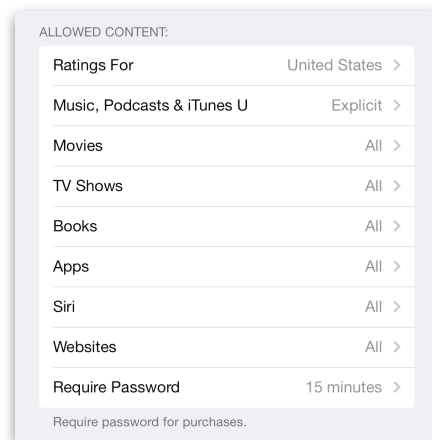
ALLOWED CONTENT:

| | |
|---|---|
| Ratings For | United States > |
| Music, Podcasts & iTunes U | Explicit > |
| Movies | All > |
| TV Shows | All > |
| Books | All > |
| Apps | All > |
| Siri | All > |
| Websites | All > |
| Require Password | 15 minutes > |

Require password for purchases.